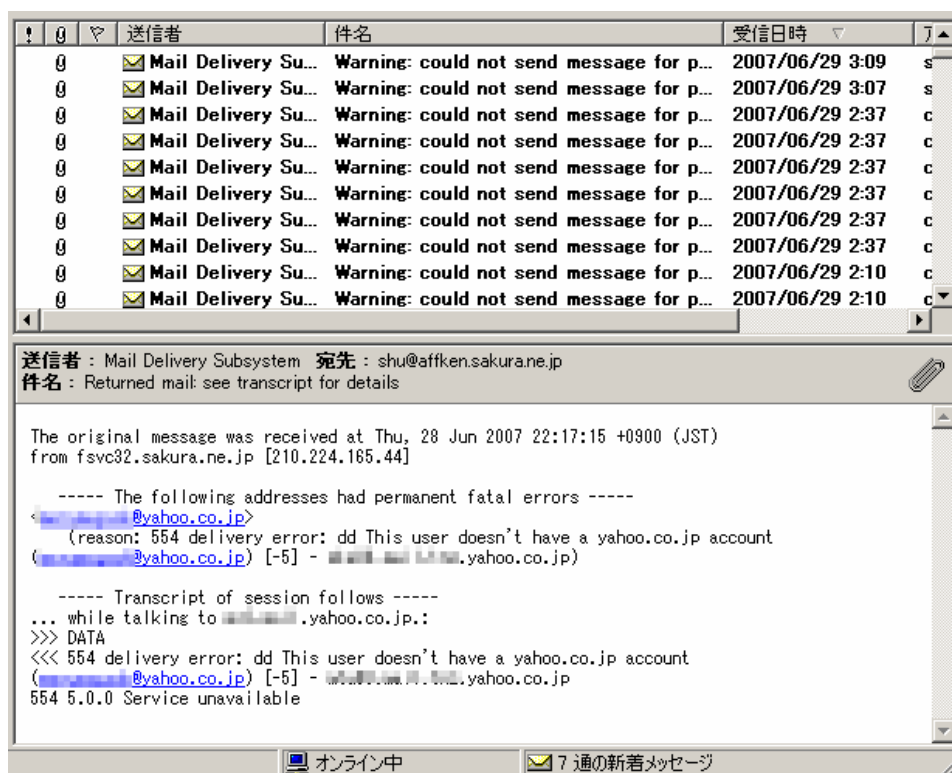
| ! | | | 送信者 | 件名 | 受信日時 | 7 |
|---|---|---|---|---|---|---|
| | | | Mail Delivery Su... | Warning: could not send message for p... | 2007/06/29 3:09 | s |
| | | | Mail Delivery Su... | Warning: could not send message for p... | 2007/06/29 3:07 | s |
| | | | Mail Delivery Su... | Warning: could not send message for p... | 2007/06/29 2:37 | c |
| | | | Mail Delivery Su... | Warning: could not send message for p... | 2007/06/29 2:37 | c |
| | | | Mail Delivery Su... | Warning: could not send message for p... | 2007/06/29 2:37 | c |
| | | | Mail Delivery Su... | Warning: could not send message for p... | 2007/06/29 2:37 | c |
| | | | Mail Delivery Su... | Warning: could not send message for p... | 2007/06/29 2:37 | c |
| | | | Mail Delivery Su... | Warning: could not send message for p... | 2007/06/29 2:37 | c |
| | | | Mail Delivery Su... | Warning: could not send message for p... | 2007/06/29 2:10 | c |
| | | | Mail Delivery Su... | Warning: could not send message for p... | 2007/06/29 2:10 | c |

送信者 : Mail Delivery Subsystem 宛先 : shu@affken.sakura.ne.jp
件名 : Returned mail: see transcript for details

The original message was received at Thu, 28 Jun 2007 22:17:15 +0900 (JST)
from fsvc32.sakura.ne.jp [210.224.165.44]

----- The following addresses had permanent fatal errors -----
<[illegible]@yahoo.co.jp>
(reason: 554 delivery error: dd This user doesn't have a yahoo.co.jp account
([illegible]@yahoo.co.jp) [-5] - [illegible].yahoo.co.jp)

----- Transcript of session follows -----
... while talking to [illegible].yahoo.co.jp.:
>>> DATA
<<< 554 delivery error: dd This user doesn't have a yahoo.co.jp account
([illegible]@yahoo.co.jp) [-5] - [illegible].yahoo.co.jp
554 5.0.0 Service unavailable

オンライン中
7 通の新着メッセージ